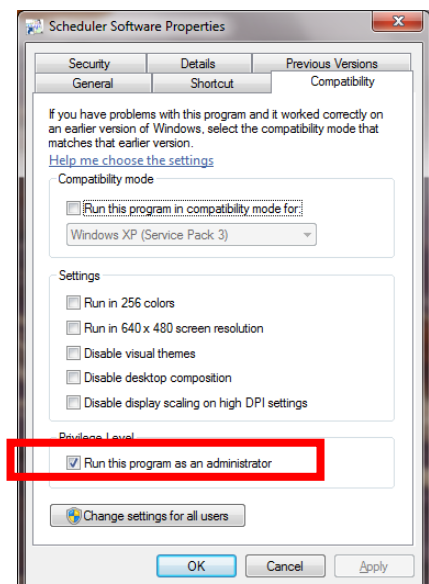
Scheduler Software Properties

Security | Details | Previous Versions
General | Shortcut | Compatibility

If you have problems with this program and it worked correctly on an earlier version of Windows, select the compatibility mode that matches that earlier version.

Help me choose the settings

Compatibility mode

Run this program in compatibility mode for:

Windows XP (Service Pack 3)

Settings

Run in 256 colors

Run in 640 x 480 screen resolution

Disable visual themes

Disable desktop composition

Disable display scaling on high DPI settings

Privilege Level

Run this program as an administrator

Change settings for all users

OK | Cancel | Apply